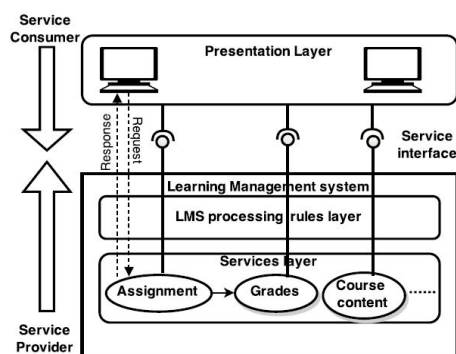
Service Consumer

Presentation Layer

Response

Request

Service interface

Learning Management system

LMS processing rules layer

Services layer

Assignment

Grades

Course content

......

Service Provider